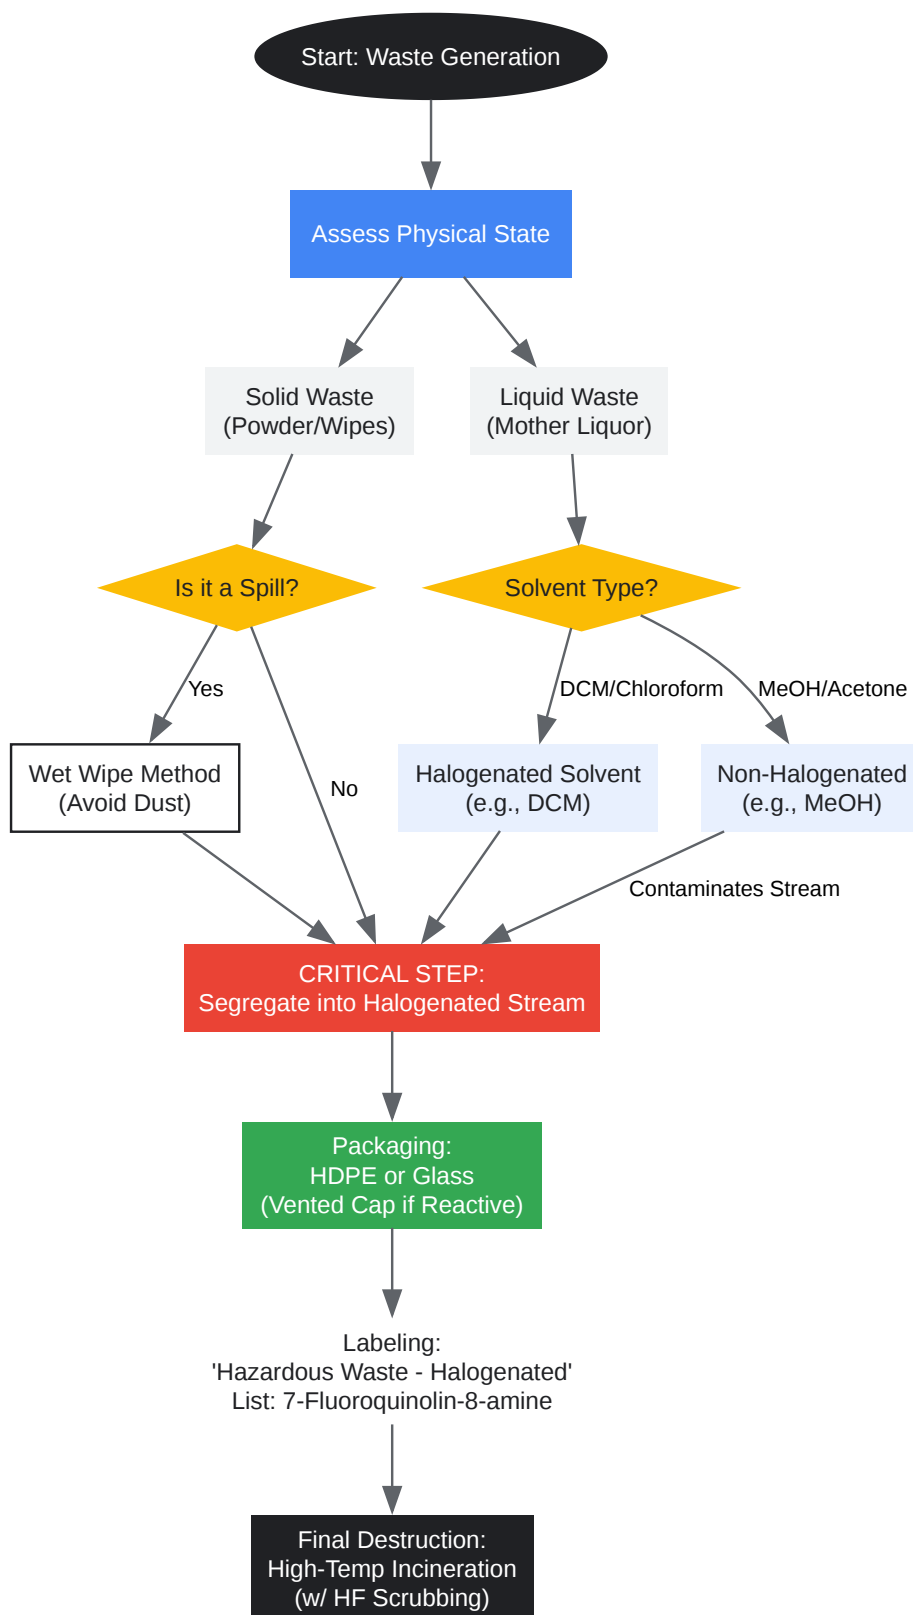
Start: Waste Generation

Assess Physical State

Solid Waste (Powder/Wipes)

Liquid Waste (Mother Liquor)

Is it a Spill?

Solvent Type?

Yes

No

DCM/Chloroform

MeOH/Acetone

Wet Wipe Method (Avoid Dust)

Halogenated Solvent (e.g., DCM)

Non-Halogenated (e.g., MeOH)

Contaminates Stream

CRITICAL STEP: Segregate into Halogenated Stream

Packaging: HDPE or Glass (Vented Cap if Reactive)

Labeling: 'Hazardous Waste - Halogenated' List: 7-Fluoroquinolin-8-amine

Final Destruction: High-Temp Incineration (w/ HF Scrubbing)